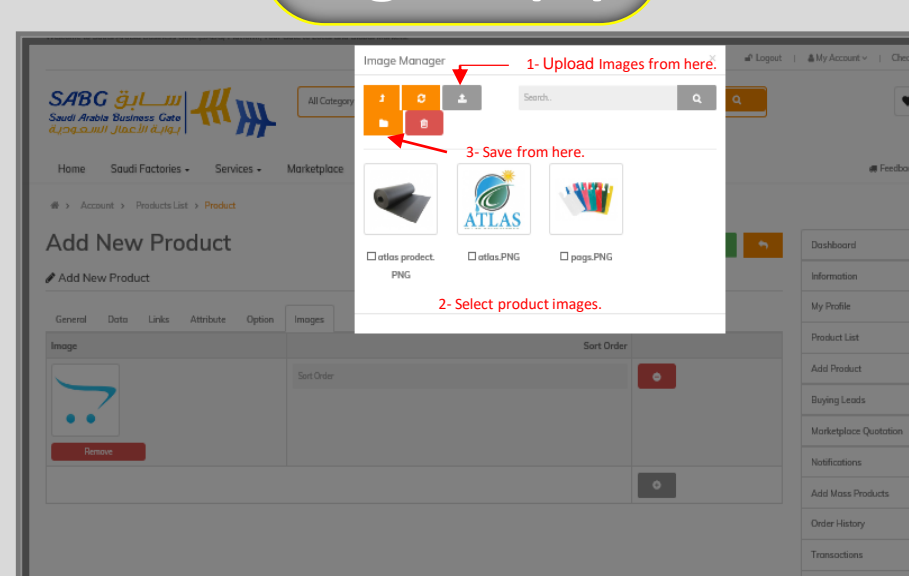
Image Manager

1- Upload Images from here.

Search..

3- Save from here.

ATLAS

☐ atlas prodect.PNG ☐ atlas.PNG ☐ pags.PNG

2- Select product images.

Logout | My Account | Che

SABG سابق
Saudi Arabia Business Gate
بوابة الأعمال السعودية

All Categor

Home Saudi Factories Services Marketplace

Feedb

Account > Products List > Product

Add New Product

Add New Product

General Data Links Attribute Option Images

Image

Sort Order

Sort Order

Remove

Dashboard
Information
My Profile
Product List
Add Product
Buying Leads
Marketplace Quotation
Notifications
Add Mass Products
Order History
Transactions